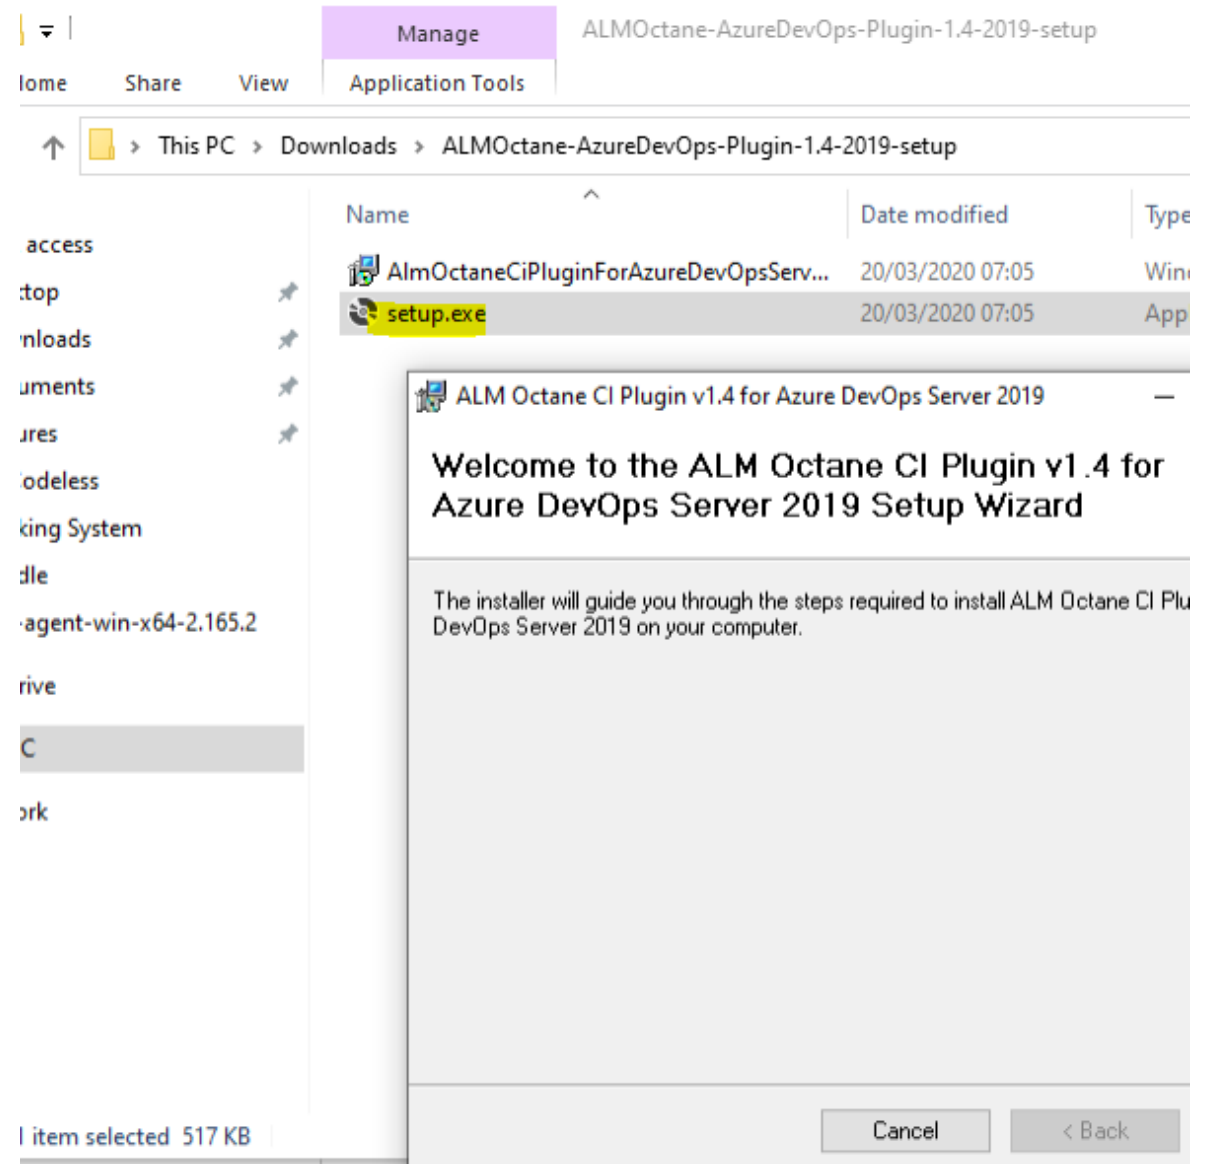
Manage

ALMOctane-AzureDevOps-Plugin-1.4-2019-setup

lome Share View Application Tools

This PC › Downloads › ALMOctane-AzureDevOps-Plugin-1.4-2019-setup

access
:top
nloads
uments
ures
odeless
king System
dle
agent-win-x64-2.165.2
rive
C
ork

| Name | Date modified | Type |
|---|---|---|
| AlmOctaneCiPluginForAzureDevOpsServ... | 20/03/2020 07:05 | Win |
| setup.exe | 20/03/2020 07:05 | App |

ALM Octane CI Plugin v1.4 for Azure DevOps Server 2019

Welcome to the ALM Octane CI Plugin v1.4 for Azure DevOps Server 2019 Setup Wizard

The installer will guide you through the steps required to install ALM Octane CI Plu DevOps Server 2019 on your computer.

Cancel < Back

l item selected 517 KB